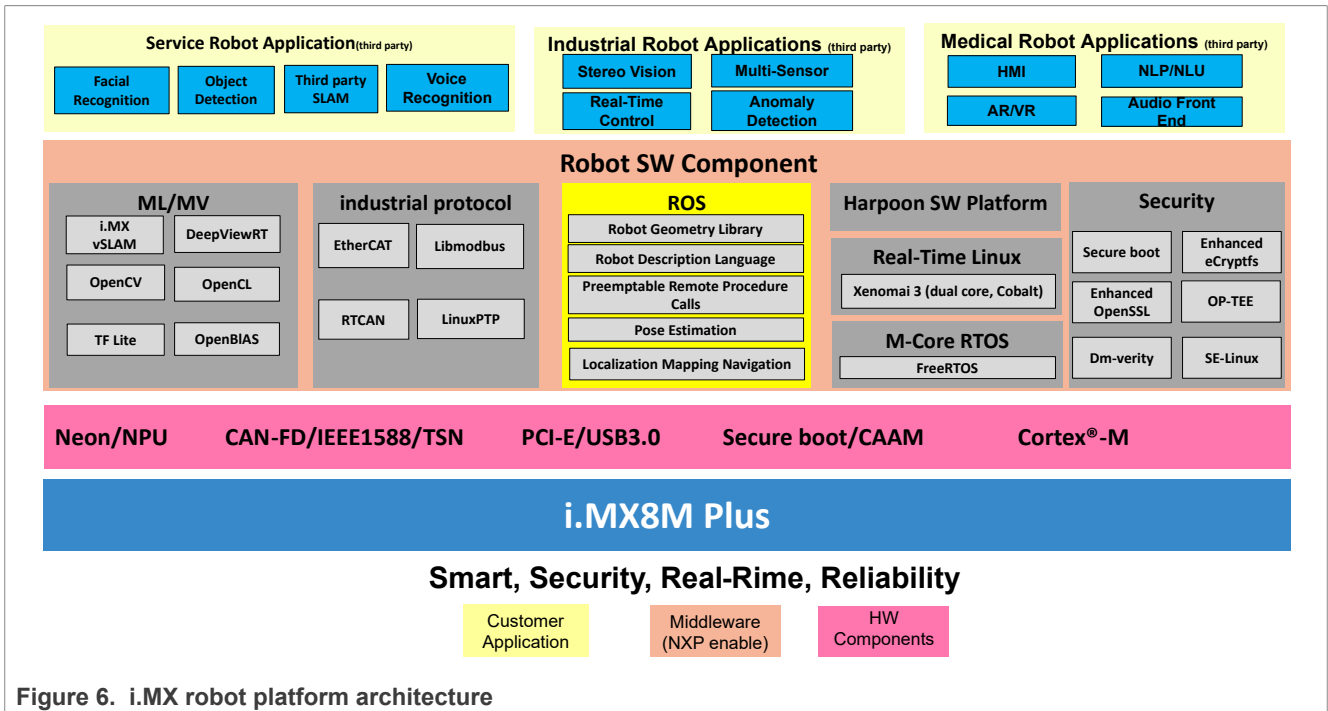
Service Robot Application(third party)

Facial Recognition

Object Detection

Third party SLAM

Voice Recognition

Industrial Robot Applications (third party)

Stereo Vision

Multi-Sensor

Real-Time Control

Anomaly Detection

Medical Robot Applications (third party)

HMI

NLP/NLU

AR/VR

Audio Front End

Robot SW Component

ML/MV

i.MX vSLAM

DeepViewRT

OpenCV

OpenCL

TF Lite

OpenBlAS

industrial protocol

EtherCAT

Libmodbus

RTCAN

LinuxPTP

ROS

Robot Geometry Library

Robot Description Language

Preemptable Remote Procedure Calls

Pose Estimation

Localization Mapping Navigation

Harpoon SW Platform

Real-Time Linux

Xenomai 3 (dual core, Cobalt)

M-Core RTOS

FreeRTOS

Security

Secure boot

Enhanced eCryptfs

Enhanced OpenSSL

OP-TEE

Dm-verity

SE-Linux

Neon/NPU

CAN-FD/IEEE1588/TSN

PCI-E/USB3.0

Secure boot/CAAM

Cortex®-M

i.MX8M Plus

Smart, Security, Real-Rime, Reliability

Customer Application

Middleware (NXP enable)

HW Components

Figure 6. i.MX robot platform architecture